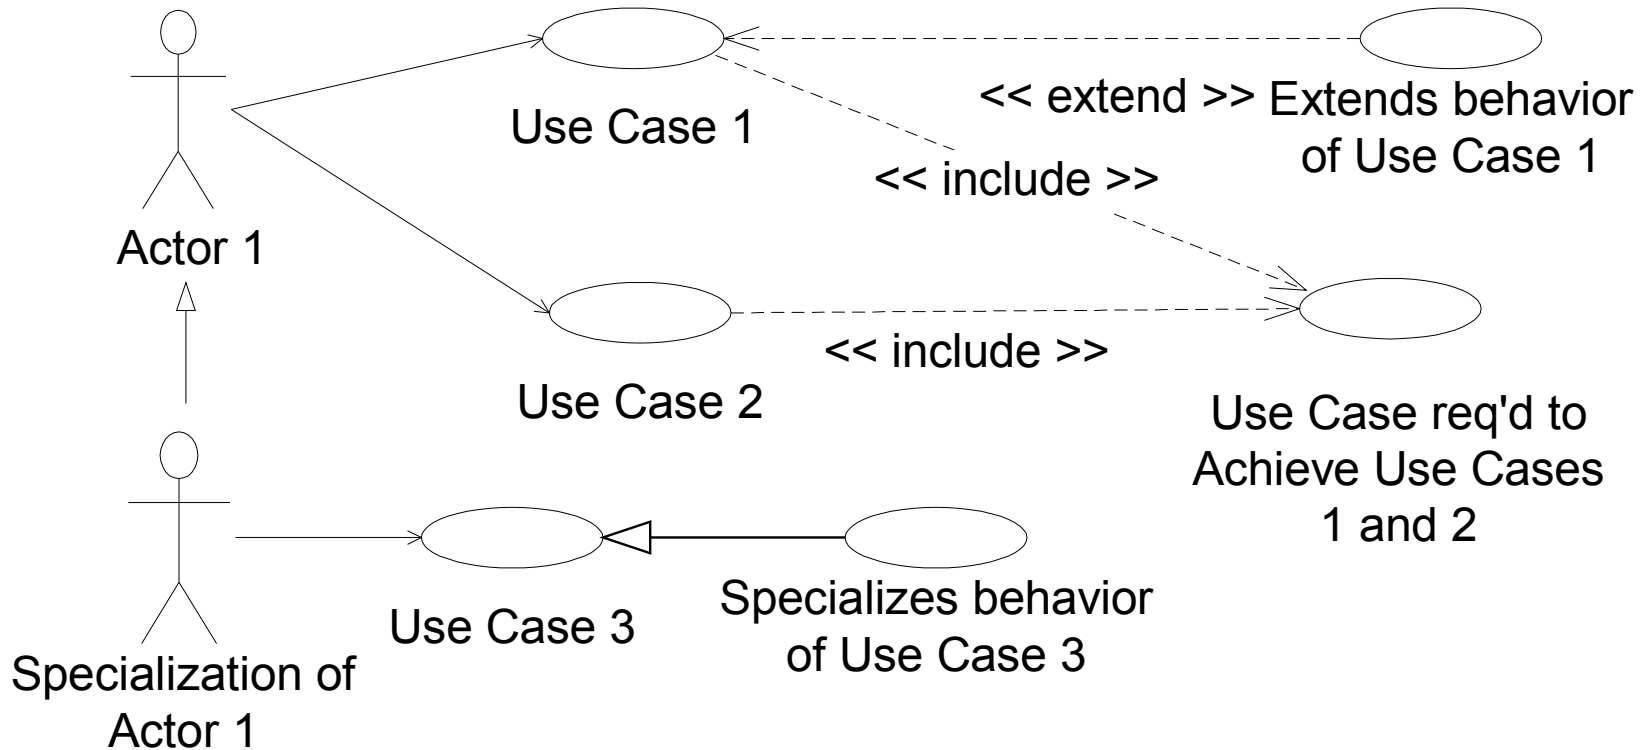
Use Case 1

<< extend >>

Extends behavior of Use Case 1

<< include >>

Actor 1

Use Case 2

<< include >>

Use Case req'd to Achieve Use Cases 1 and 2

Use Case 3

Specializes behavior of Use Case 3

Specialization of Actor 1